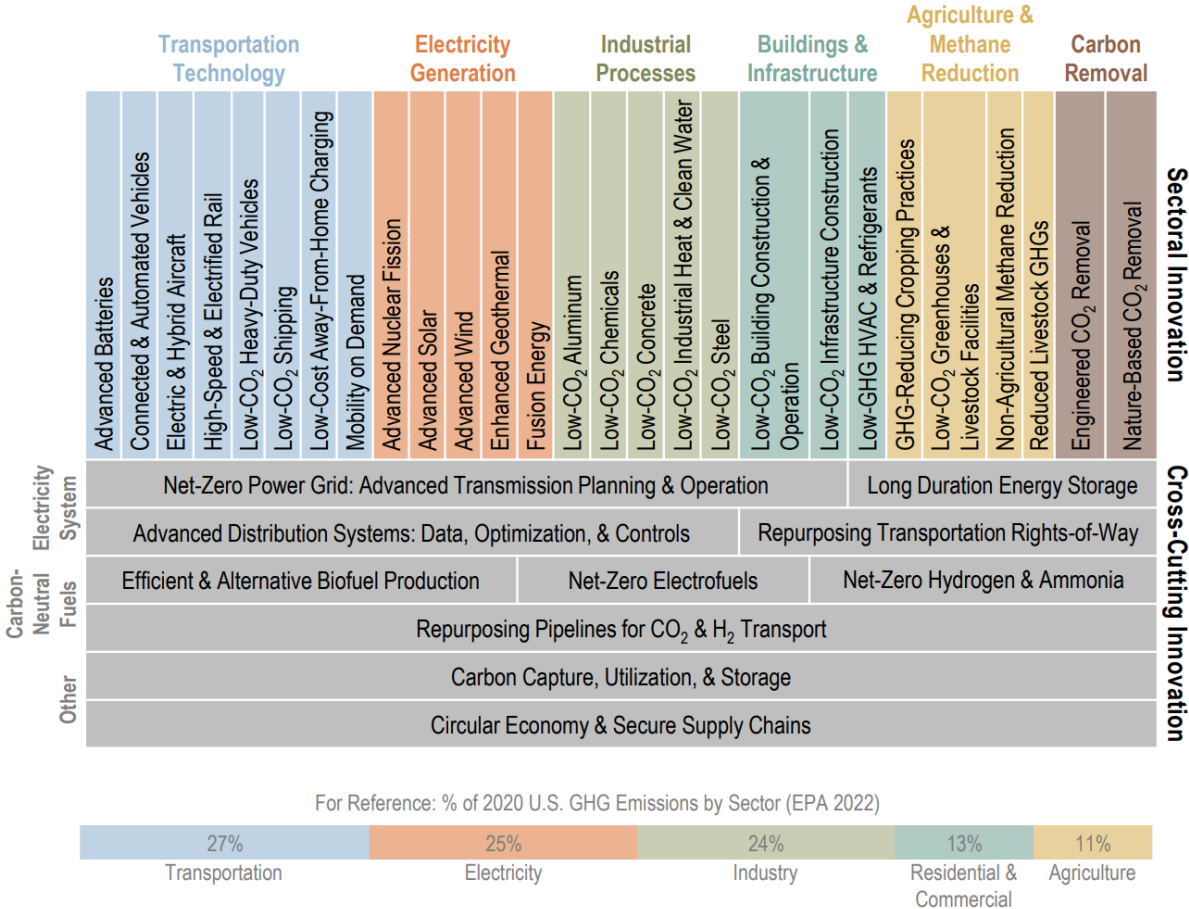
Transportation Technology

Electricity Generation

Industrial Processes

Buildings & Infrastructure

Agriculture & Methane Reduction

Carbon Removal

Advanced Batteries

Connected & Automated Vehicles

Electric & Hybrid Aircraft

High-Speed & Electrified Rail

Low-$CO_2$ Heavy-Duty Vehicles

Low-$CO_2$ Shipping

Low-Cost Away-From-Home Charging

Mobility on Demand

Advanced Nuclear Fission

Advanced Solar

Advanced Wind

Enhanced Geothermal

Fusion Energy

Low-$CO_2$ Aluminum

Low-$CO_2$ Chemicals

Low-$CO_2$ Concrete

Low-$CO_2$ Industrial Heat & Clean Water

Low-$CO_2$ Steel

Low-$CO_2$ Building Construction & Operation

Low-$CO_2$ Infrastructure Construction

Low-GHG HVAC & Refrigerants

GHG-Reducing Cropping Practices

Low-$CO_2$ Greenhouses & Livestock Facilities

Non-Agricultural Methane Reduction

Reduced Livestock GHGs

Engineered $CO_2$ Removal

Nature-Based $CO_2$ Removal

Sectoral Innovation

Electricity System

Net-Zero Power Grid: Advanced Transmission Planning & Operation

Long Duration Energy Storage

Advanced Distribution Systems: Data, Optimization, & Controls

Repurposing Transportation Rights-of-Way

Carbon-Neutral Fuels

Efficient & Alternative Biofuel Production

Net-Zero Electrofuels

Net-Zero Hydrogen & Ammonia

Repurposing Pipelines for $CO_2$ & $H_2$ Transport

Other

Carbon Capture, Utilization, & Storage

Circular Economy & Secure Supply Chains

Cross-Cutting Innovation

For Reference: % of 2020 U.S. GHG Emissions by Sector (EPA 2022)

27% Transportation

25% Electricity

24% Industry

13% Residential & Commercial

11% Agriculture